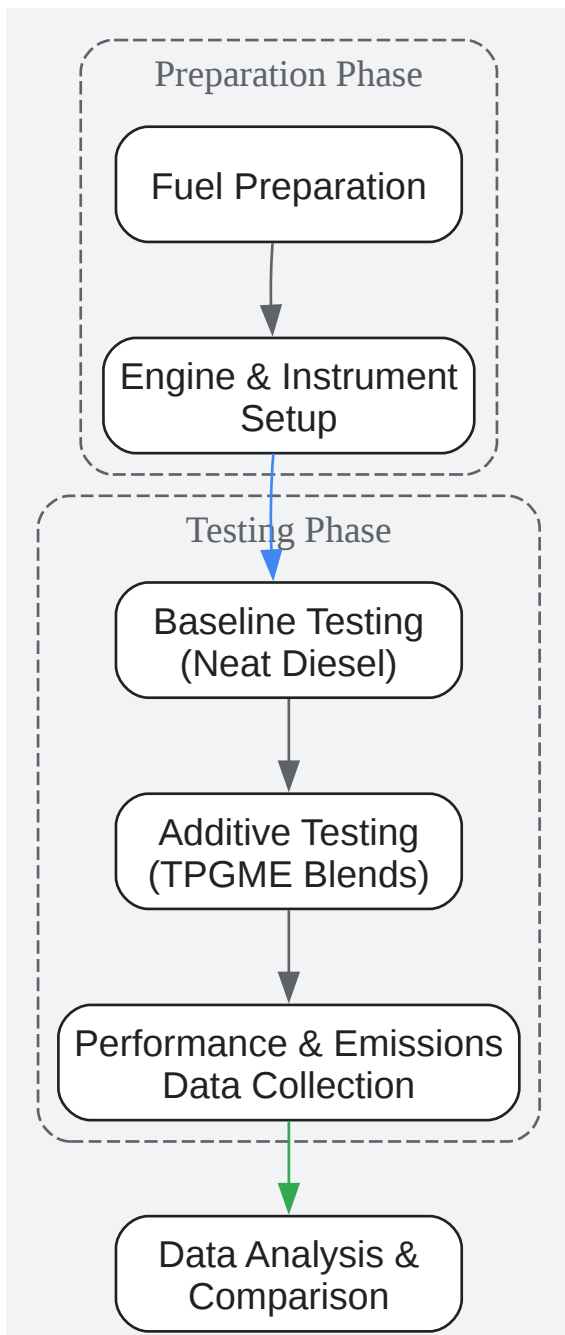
Preparation Phase

Fuel Preparation

Engine & Instrument Setup

Testing Phase

Baseline Testing (Neat Diesel)

Additive Testing (TPGME Blends)

Performance & Emissions Data Collection

Data Analysis & Comparison